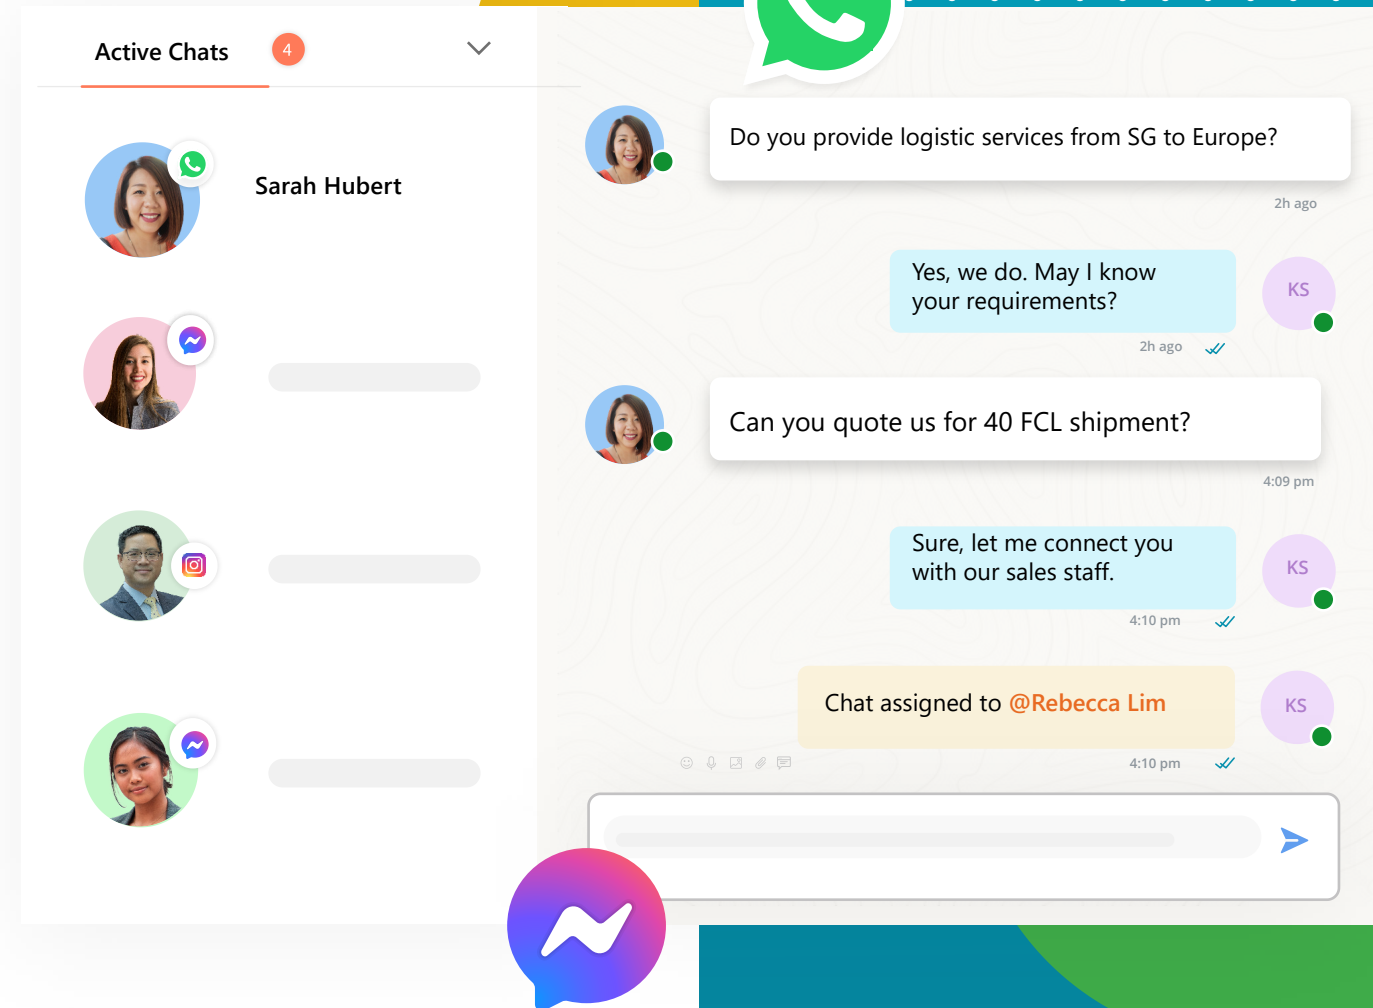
Active Chats 4

Sarah Hubert

Do you provide logistic services from SG to Europe?

2h ago

Yes, we do. May I know your requirements?

KS

2h ago

Can you quote us for 40 FCL shipment?

4:09 pm

Sure, let me connect you with our sales staff.

KS

4:10 pm

Chat assigned to @Rebecca Lim

KS

4:10 pm